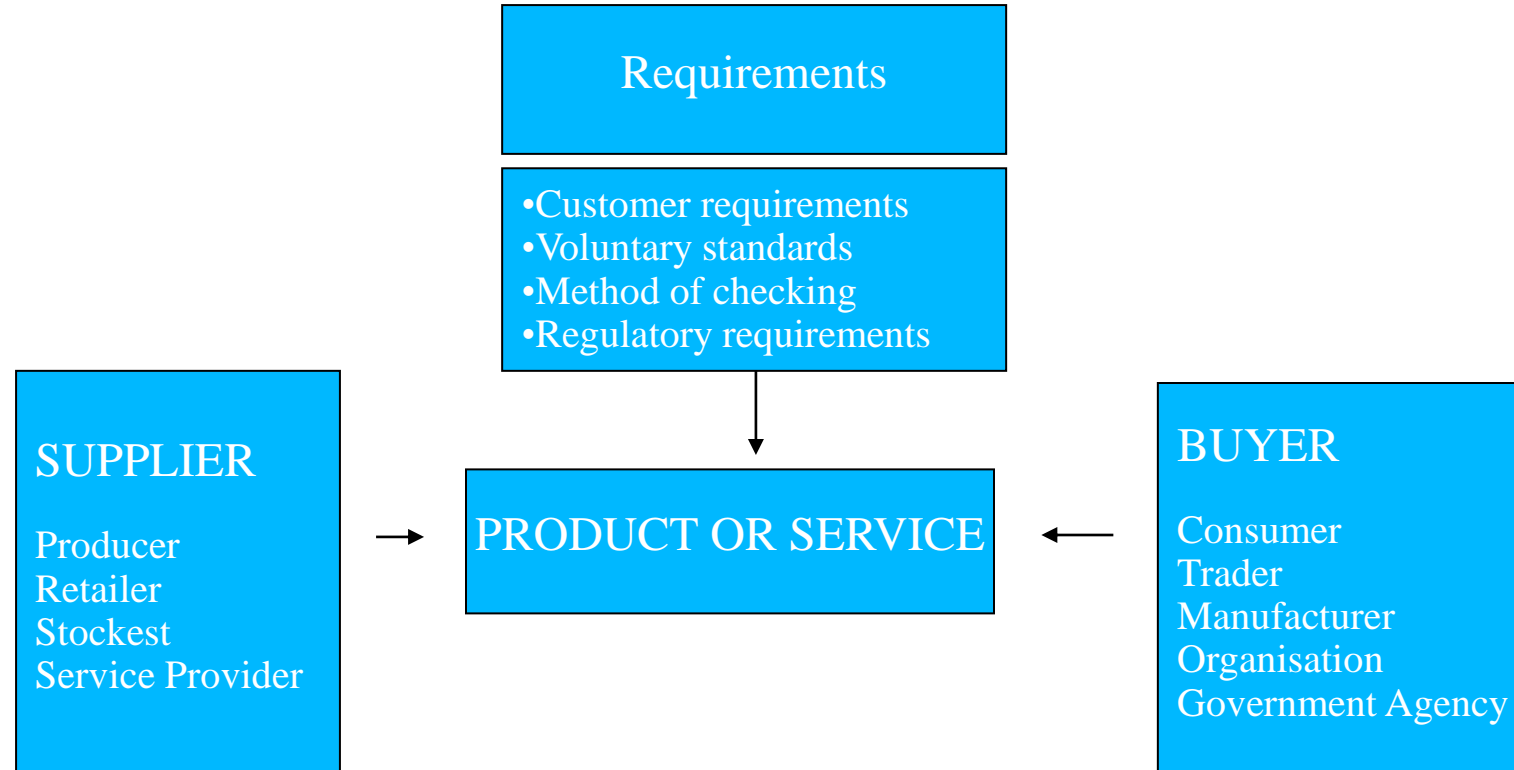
Requirements

•Customer requirements
•Voluntary standards
•Method of checking
•Regulatory requirements

SUPPLIER

Producer
Retailer
Stockest
Service Provider

PRODUCT OR SERVICE

BUYER

Consumer
Trader
Manufacturer
Organisation
Government Agency